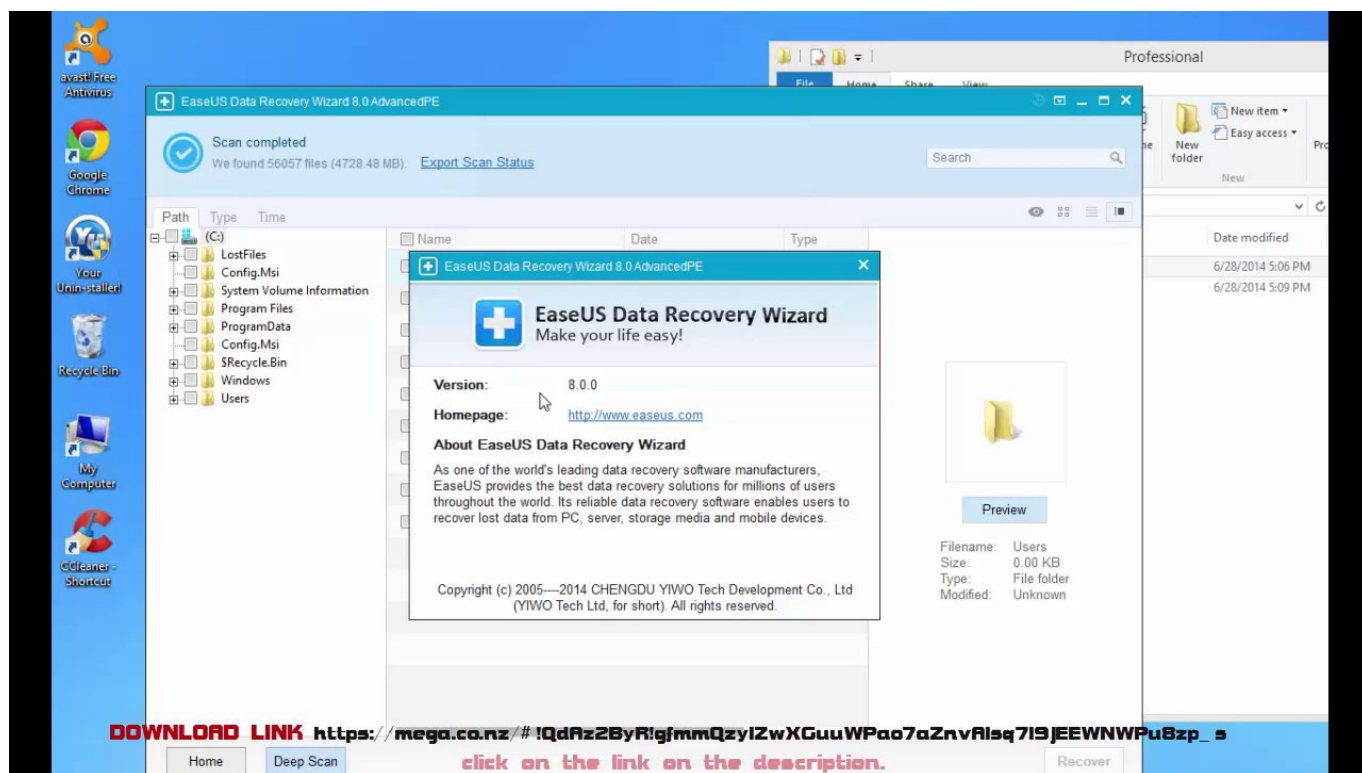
avast! Free Antivirus

Google Chrome

Your Unin-staller!

Recycle Bin

My Computer

CCleaner - Shortcut

Professional

File Home Share View

New item ▾

Easy access ▾

New folder

New

Date modified

6/28/2014 5:06 PM

6/28/2014 5:09 PM

EaseUS Data Recovery Wizard 8.0 AdvancedPE

Scan completed

We found 56057 files (4728.48 MB). Export Scan Status

Search

Path Type Time

(C:)

LostFiles

Config.Msi

System Volume Information

Program Files

ProgramData

Config.Msi

$Recycle.Bin

Windows

Users

Name Date Type

EaseUS Data Recovery Wizard 8.0 AdvancedPE

EaseUS Data Recovery Wizard

Make your life easy!

Version: 8.0.0

Homepage: http://www.easeus.com

About EaseUS Data Recovery Wizard

As one of the world's leading data recovery software manufacturers, EaseUS provides the best data recovery solutions for millions of users throughout the world. Its reliable data recovery software enables users to recover lost data from PC, server, storage media and mobile devices.

Copyright (c) 2005----2014 CHENGDU YIWO Tech Development Co., Ltd (YIWO Tech Ltd, for short). All rights reserved.

Preview

Filename: Users

Size: 0.00 KB

Type: File folder

Modified: Unknown

DOWNLOAD LINK https://mega.co.nz/#!QdAz2ByR!gfmmQzylZwXGuuWPao7aZnvAlsq7I9jEEWNWPu8zp_s

Home Deep Scan

click on the link on the description.

Recover